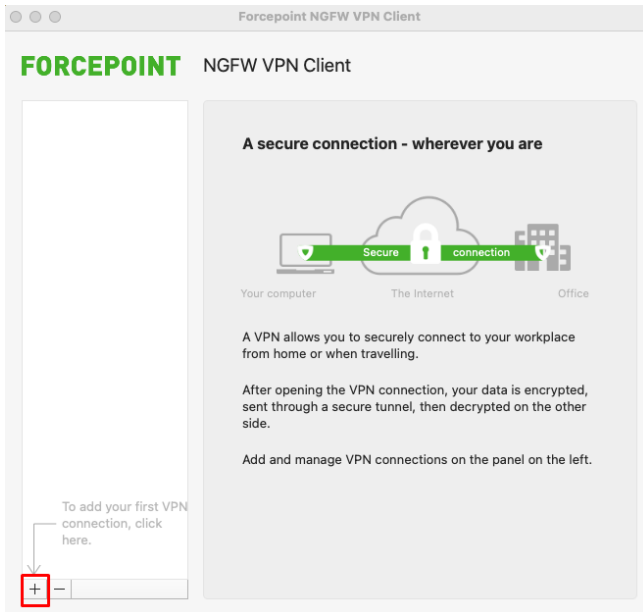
Forcepoint NGFW VPN Client

FORCEPOINT NGFW VPN Client

A secure connection - wherever you are

Secure connection

Your computer The Internet Office

A VPN allows you to securely connect to your workplace from home or when travelling.

After opening the VPN connection, your data is encrypted, sent through a secure tunnel, then decrypted on the other side.

Add and manage VPN connections on the panel on the left.

To add your first VPN connection, click here.

+ −